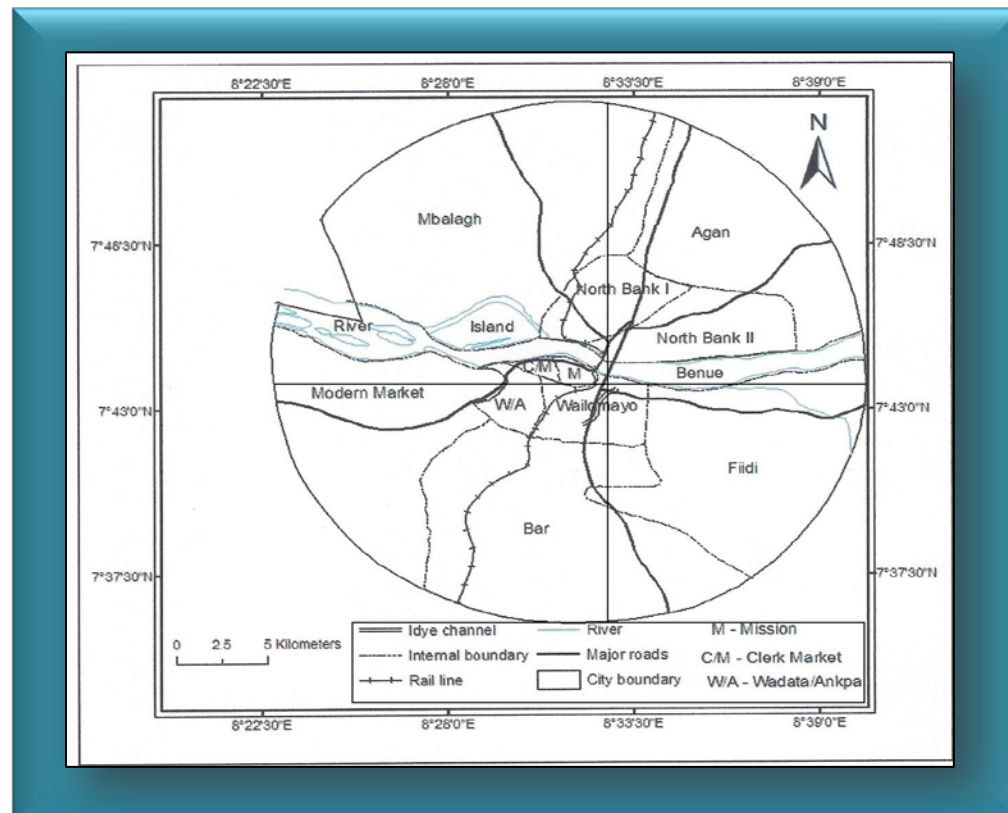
8°22'30"E
8°28'0"E
8°33'30"E
8°39'0"E

N

7°48'30"N
7°43'0"N
7°37'30"N

7°48'30"N
7°43'0"N
7°37'30"N

Mbalagh
Agan
North Bank I
River
Island
North Bank II
C/M
M
Benue
Modern Market
W/A
Wailomayo
Fiidi
Bar

0 2.5 5 Kilometers

Idye channel
River
M - Mission
Internal boundary
Major roads
C/M - Clerk Market
Rail line
City boundary
W/A - Wadata/Ankpa

8°22'30"E
8°28'0"E
8°33'30"E
8°39'0"E